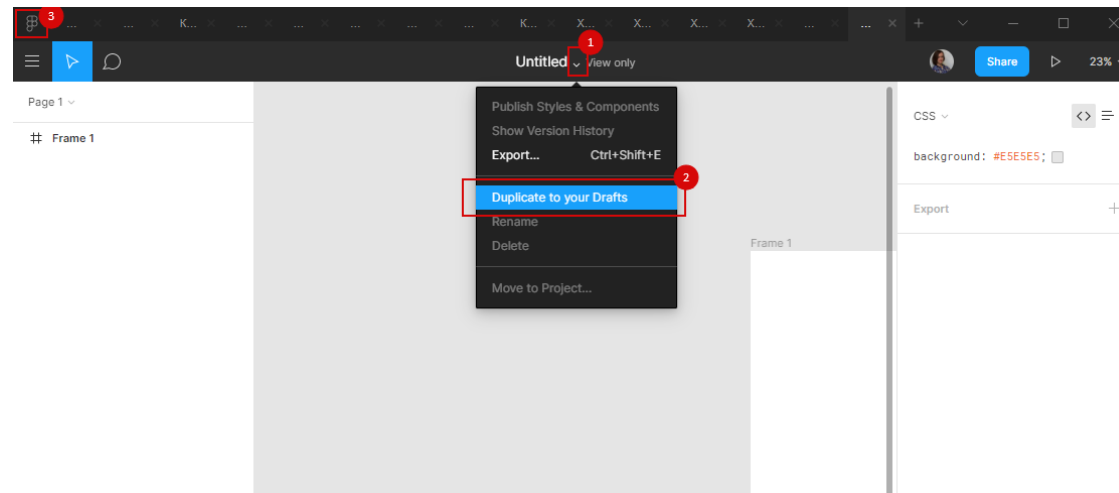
3 ... × ... × K... × ... × ... × ... × ... × K... × X... × X... × X... × X... × ... × +

Untitled 1 View only

Share 23%

Page 1

Frame 1

Publish Styles & Components
Show Version History
Export... Ctrl+Shift+E

2
Duplicate to your Drafts
Rename
Delete

Move to Project...

Frame 1

CSS

background: #E5E5E5;

Export +